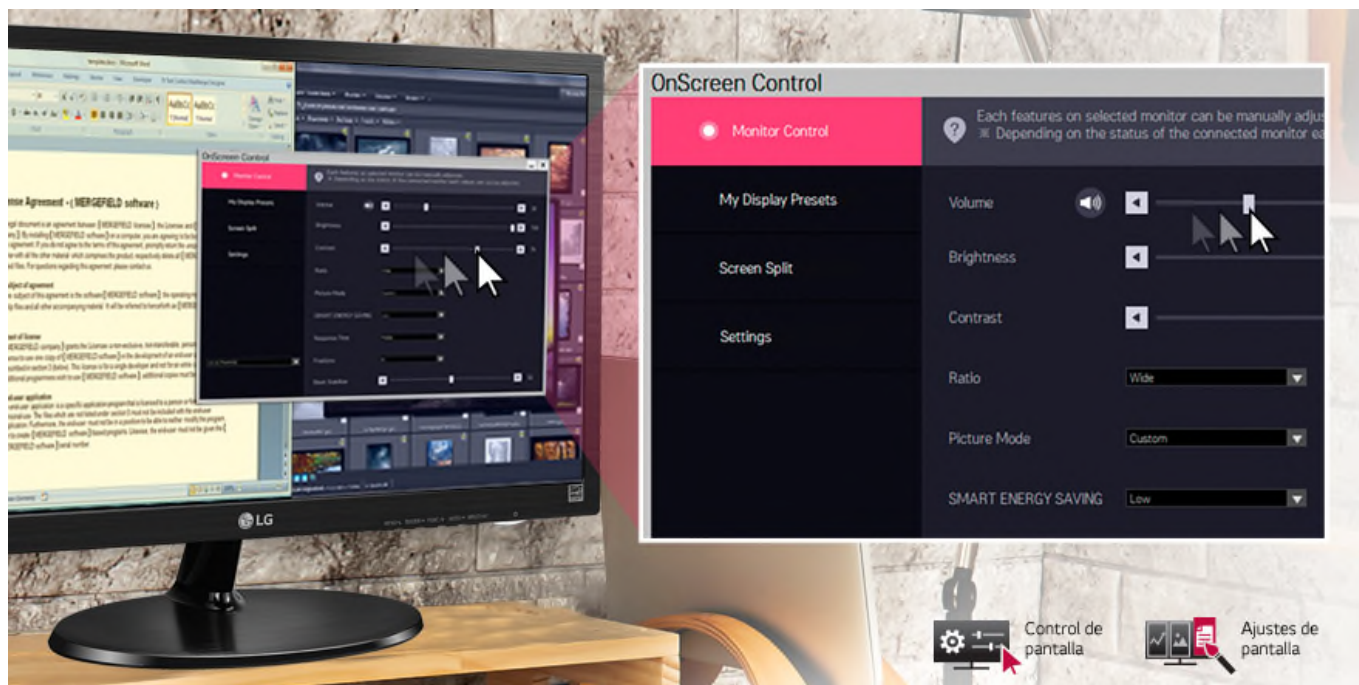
OnScreen Control

Monitor Control

My Display Presets

Screen Split

Settings

Each features on selected monitor can be manually adju
※ Depending on the status of the connected monitor ea

Volume

Brightness

Contrast

Ratio
Wide

Picture Mode
Custom

SMART ENERGY SAVING
Low

LG

Control de pantalla

Ajustes de pantalla